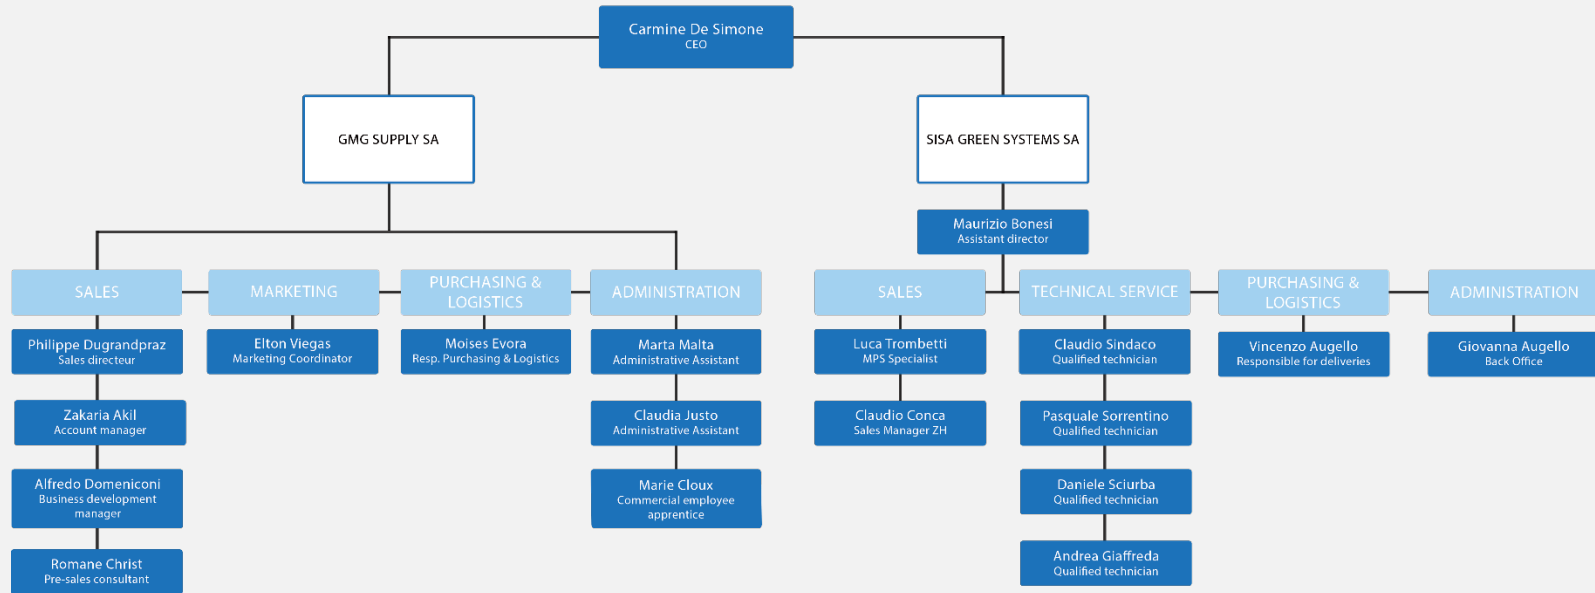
Carmine De Simone
CEO

GMG SUPPLY SA

SISA GREEN SYSTEMS SA

Maurizio Bonesi
Assistant director

SALES

Philippe Dugrandpraz
Sales directeur

Zakaria Akil
Account manager

Alfredo Domeniconi
Business development manager

Romane Christ
Pre-sales consultant

MARKETING

Elton Viegas
Marketing Coordinator

PURCHASING & LOGISTICS

Moises Evora
Resp. Purchasing & Logistics

ADMINISTRATION

Marta Malta
Administrative Assistant

Claudia Justo
Administrative Assistant

Marie Cloux
Commercial employee apprentice

SALES

Luca Trombetti
MPS Specialist

Claudio Conca
Sales Manager ZH

TECHNICAL SERVICE

Claudio Sindaco
Qualified technician

Pasquale Sorrentino
Qualified technician

Daniele Sciurba
Qualified technician

Andrea Giaffreda
Qualified technician

PURCHASING & LOGISTICS

Vincenzo Augello
Responsible for deliveries

ADMINISTRATION

Giovanna Augello
Back Office